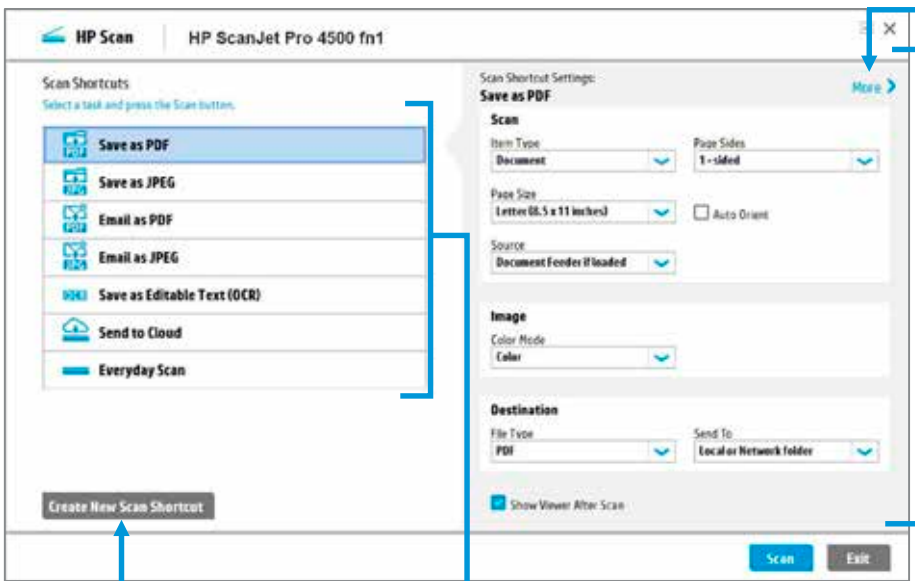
HP Scan

HP ScanJet Pro 4500 fn1

Scan Shortcuts
Select a task and press the Scan button.

Save as PDF
Save as JPEG
Email as PDF
Email as JPEG
Save as Editable Text (OCR)
Send to Cloud
Everyday Scan

Create New Scan Shortcut

Scan Shortcut Settings:
Save as PDF

More

Scan
Item Type
Document
Page Sides
1-sided
Page Size
Letter (8.5 x 11 inches)
Auto Orient
Source
Document Feeder if loaded

Image
Color Mode
Color

Destination
File Type
PDF
Send To
Local or Network folder

Show Viewer After Scan

Scan
Exit